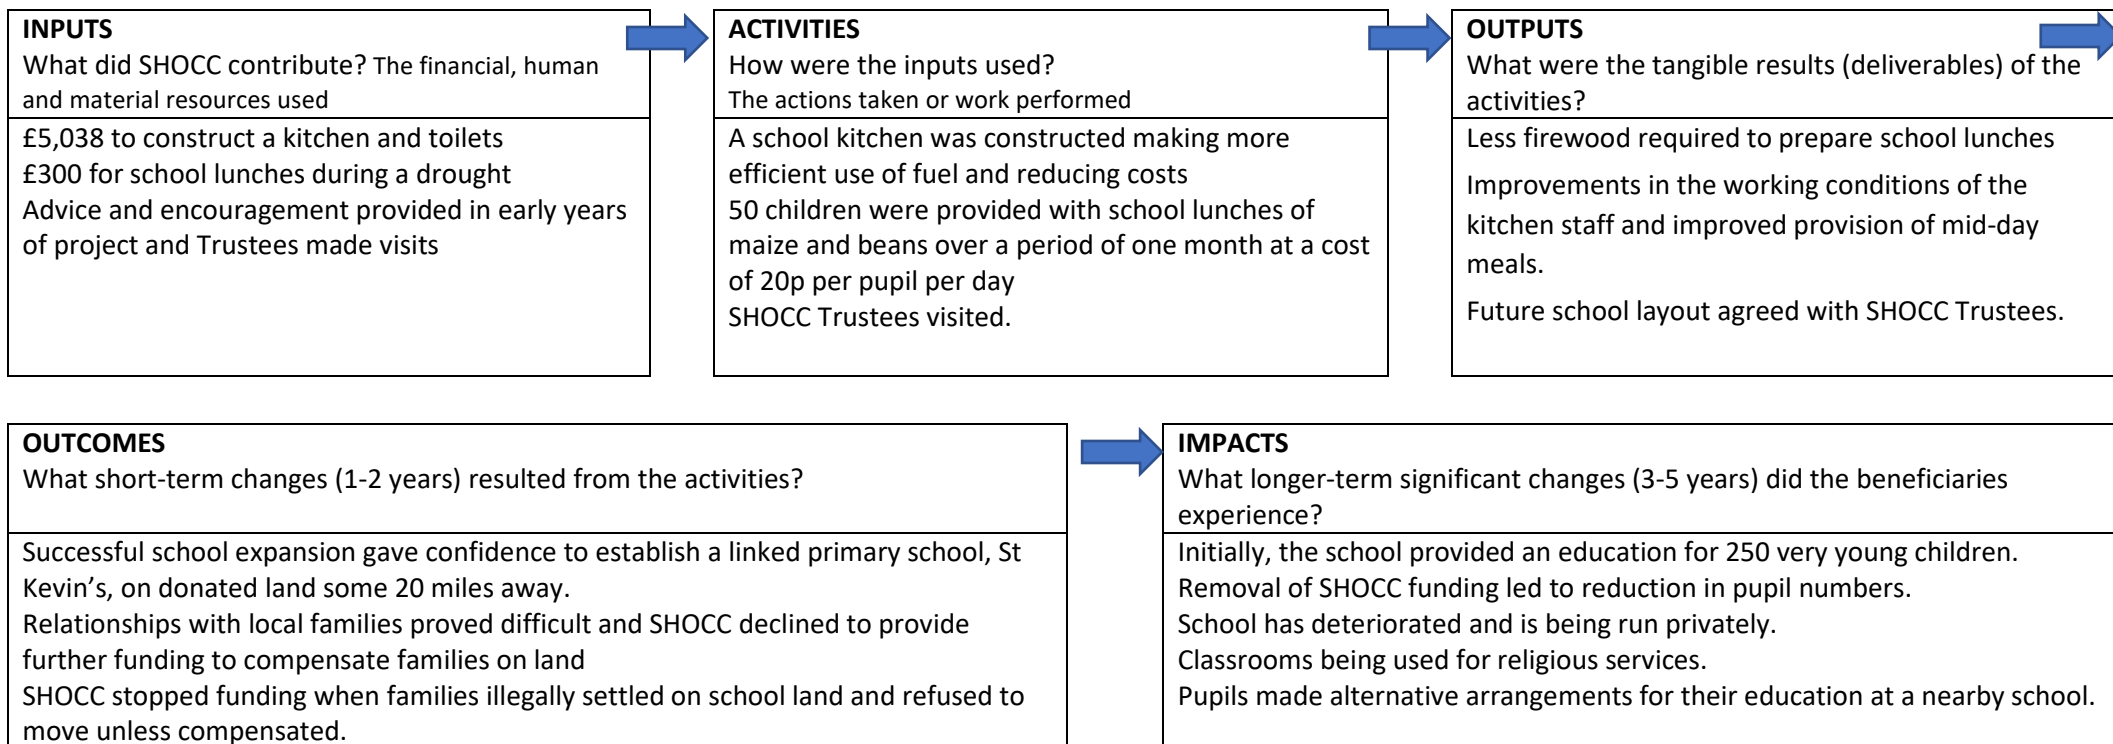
INPUTS
What did SHOCC contribute? The financial, human and material resources used

£5,038 to construct a kitchen and toilets
£300 for school lunches during a drought
Advice and encouragement provided in early years of project and Trustees made visits

ACTIVITIES
How were the inputs used?
The actions taken or work performed

A school kitchen was constructed making more efficient use of fuel and reducing costs
50 children were provided with school lunches of maize and beans over a period of one month at a cost of 20p per pupil per day
SHOCC Trustees visited.

OUTPUTS
What were the tangible results (deliverables) of the activities?

Less firewood required to prepare school lunches

Improvements in the working conditions of the kitchen staff and improved provision of mid-day meals.

Future school layout agreed with SHOCC Trustees.

OUTCOMES
What short-term changes (1-2 years) resulted from the activities?

Successful school expansion gave confidence to establish a linked primary school, St Kevin's, on donated land some 20 miles away.
Relationships with local families proved difficult and SHOCC declined to provide further funding to compensate families on land
SHOCC stopped funding when families illegally settled on school land and refused to move unless compensated.

IMPACTS
What longer-term significant changes (3-5 years) did the beneficiaries experience?

Initially, the school provided an education for 250 very young children.
Removal of SHOCC funding led to reduction in pupil numbers.
School has deteriorated and is being run privately.
Classrooms being used for religious services.
Pupils made alternative arrangements for their education at a nearby school.